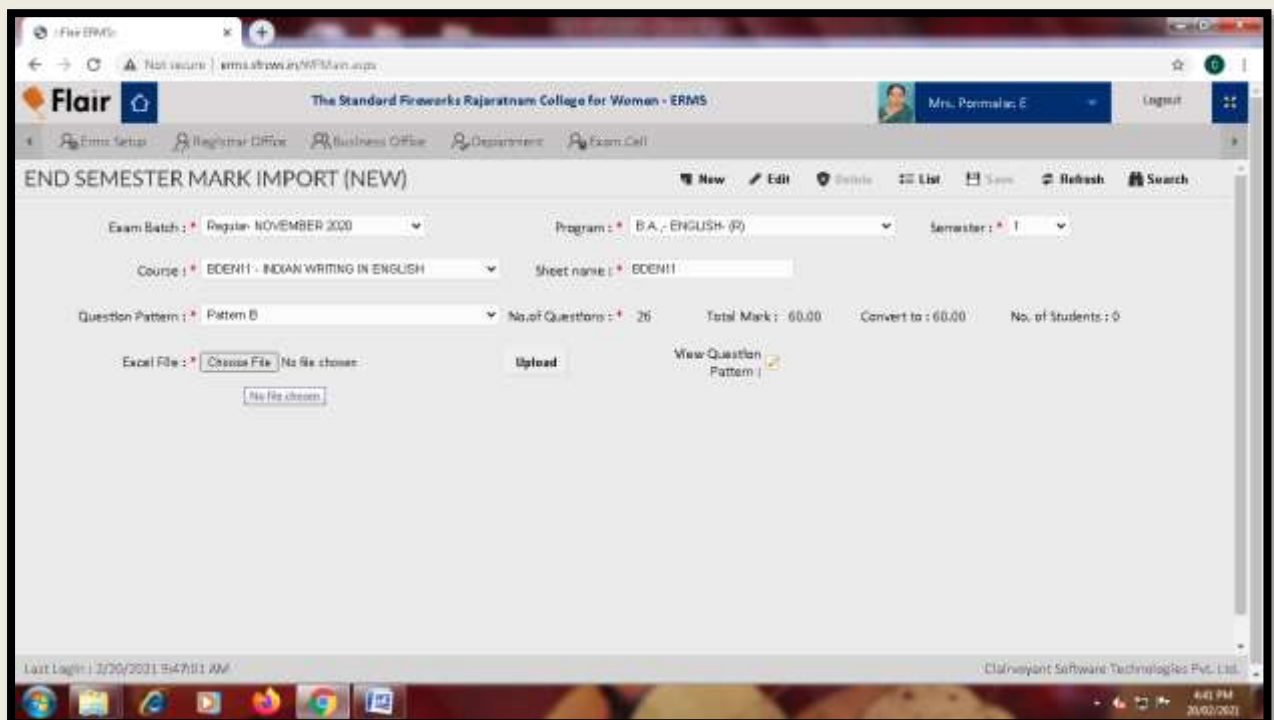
:Flair ERMS

Not secure | erms.sfrcw.in/WFMain.aspx

Flair

The Standard Fireworks Rajaratnam College for Women - ERMS

Mrs. Ponmalar. E

Logout

Erms Setup   Registrar Office   Business Office   Department   Exam Cell

END SEMESTER MARK IMPORT (NEW)

New   Edit   Delete   List   Save   Refresh   Search

Exam Batch : * Regular- NOVEMBER 2020

Program : * B.A.,- ENGLISH- (R)

Semester : * 1

Course : * BDEN11 - INDIAN WRITING IN ENGLISH

Sheet name : * BDEN11

Question Pattern : * Pattern B

No.of Questions : * 26

Total Mark : 60.00

Convert to : 60.00

No. of Students : 0

Excel File : * Choose File No file chosen

Upload

View Question Pattern :

No file chosen

Last Login : 2/20/2021 9:47:01 AM

Clairvoyant Software Technologies Pvt. Ltd.

4:41 PM
20/02/2021